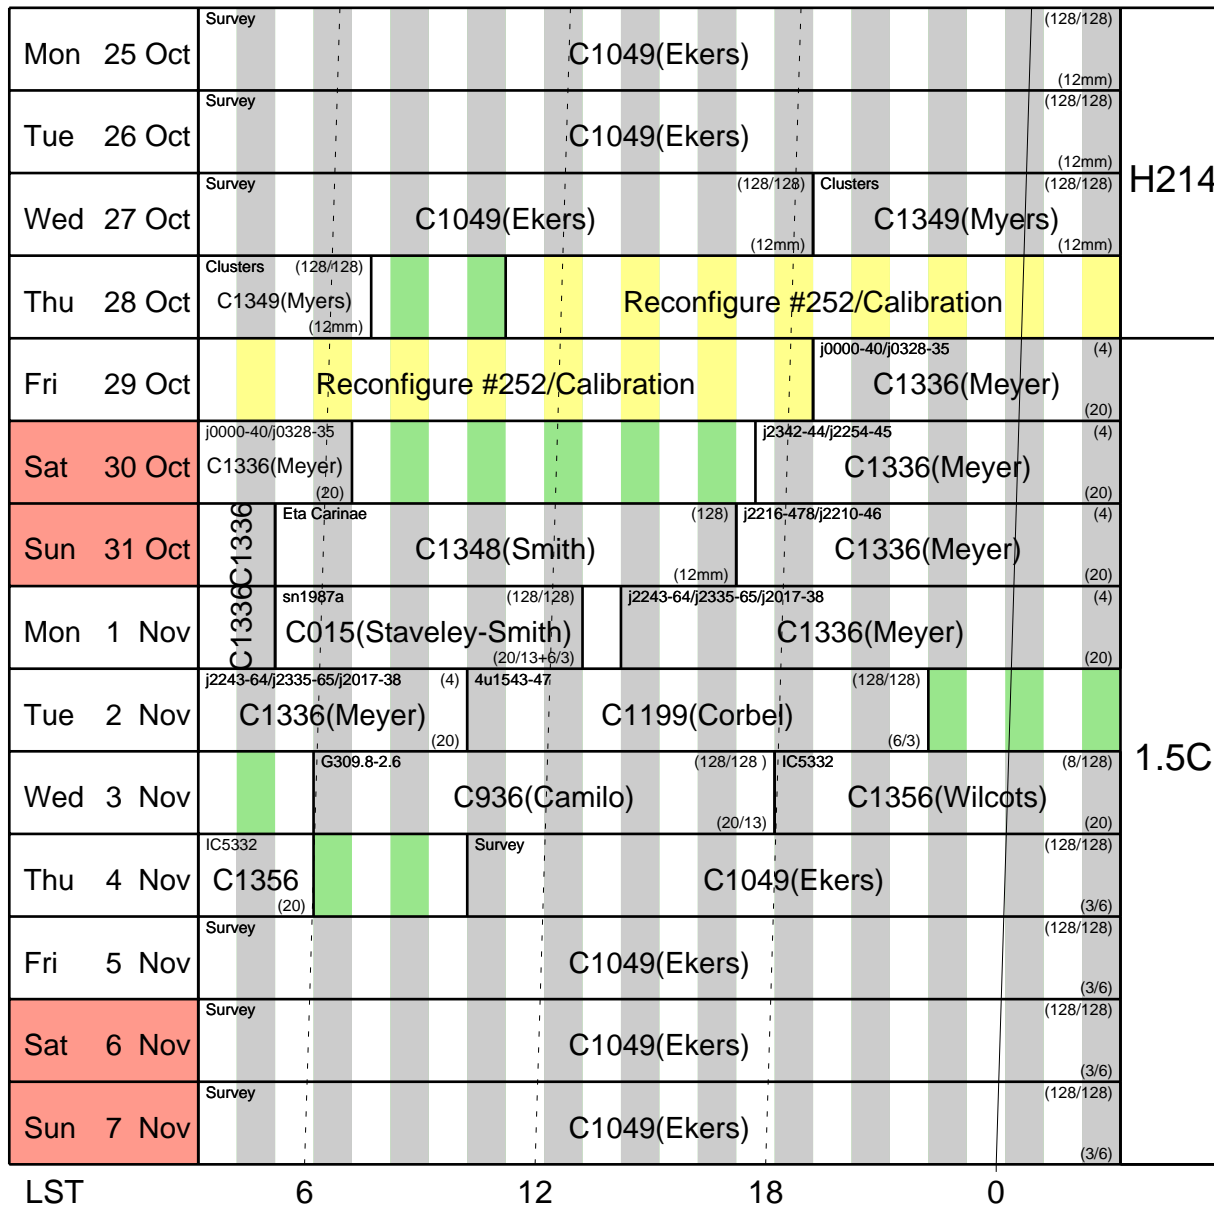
| | |
|---|---|
| Mon 25 Oct | Survey C1049(Ekers) (128/128) (12mm) |
| Tue 26 Oct | Survey C1049(Ekers) (128/128) (12mm) |
| Wed 27 Oct | Survey C1049(Ekers) (128/128) (12mm) Clusters C1349(Myers) (128/128) (12mm) |
| Thu 28 Oct | Clusters (128/128) C1349(Myers) (12mm) Reconfigure #252/Calibration |
| Fri 29 Oct | Reconfigure #252/Calibration j0000-40/j0328-35 (4) C1336(Meyer) (20) |
| Sat 30 Oct | j0000-40/j0328-35 C1336(Meyer) (20) j2342-44/j2254-45 (4) C1336(Meyer) (20) |
| Sun 31 Oct | C1336 Eta Carinae (128) C1348(Smith) (12mm) j2216-478/j2210-46 (4) C1336(Meyer) (20) |
| Mon 1 Nov | C1336 sn1987a (128/128) C015(Staveley-Smith) (20/13+6/3) j2243-64/j2335-65/j2017-38 (4) C1336(Meyer) (20) |
| Tue 2 Nov | j2243-64/j2335-65/j2017-38 (4) C1336(Meyer) (20) 4u1543-47 (128/128) C1199(Corbel) (6/3) |
| Wed 3 Nov | G309.8-2.6 (128/128 ) C936(Camilo) (20/13) IC5332 (8/128) C1356(Wilcots) (20) |
| Thu 4 Nov | IC5332 C1356 (20) Survey C1049(Ekers) (128/128) (3/6) |
| Fri 5 Nov | Survey C1049(Ekers) (128/128) (3/6) |
| Sat 6 Nov | Survey C1049(Ekers) (128/128) (3/6) |
| Sun 7 Nov | Survey C1049(Ekers) (128/128) (3/6) |

H214

1.5C

LST 6 12 18 0